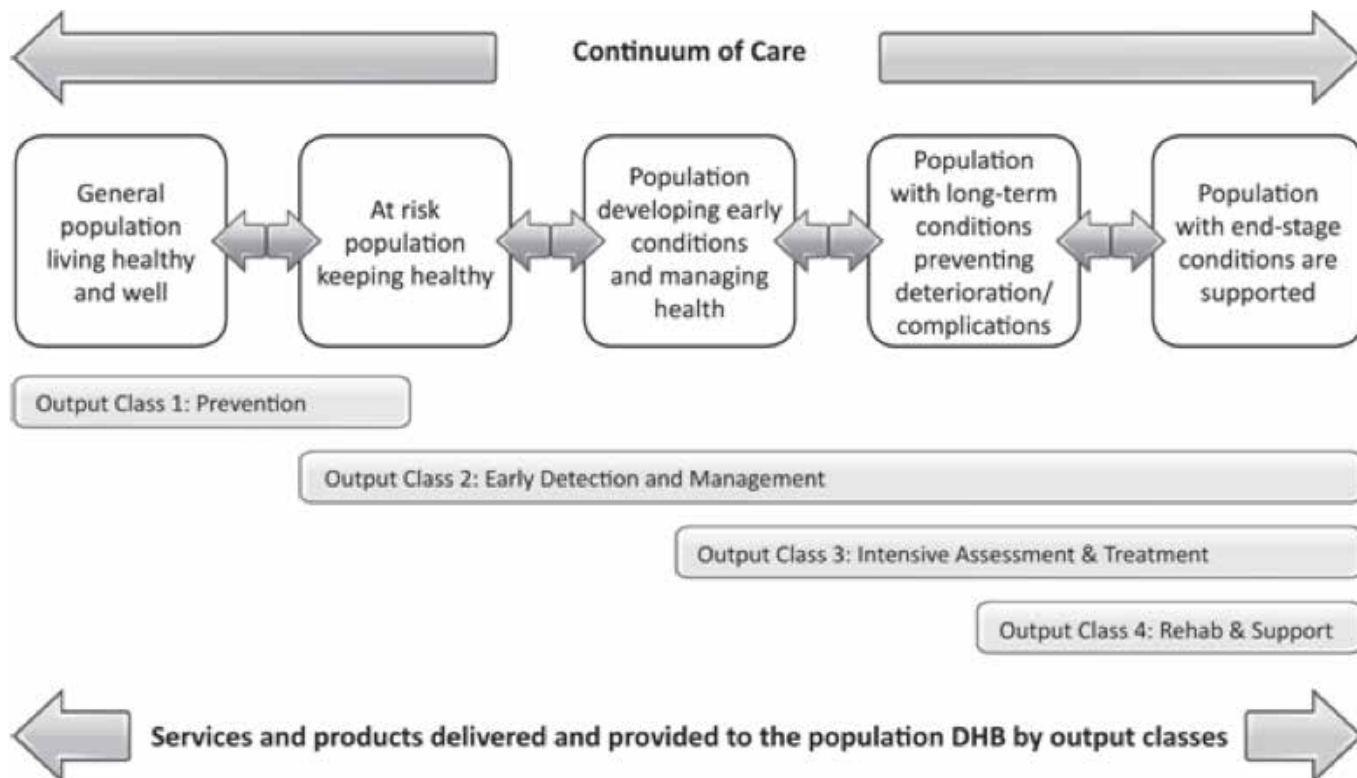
Continuum of Care

General population living healthy and well

At risk population keeping healthy

Population developing early conditions and managing health

Population with long-term conditions preventing deterioration/ complications

Population with end-stage conditions are supported

Output Class 1: Prevention

Output Class 2: Early Detection and Management

Output Class 3: Intensive Assessment & Treatment

Output Class 4: Rehab & Support

Services and products delivered and provided to the population DHB by output classes